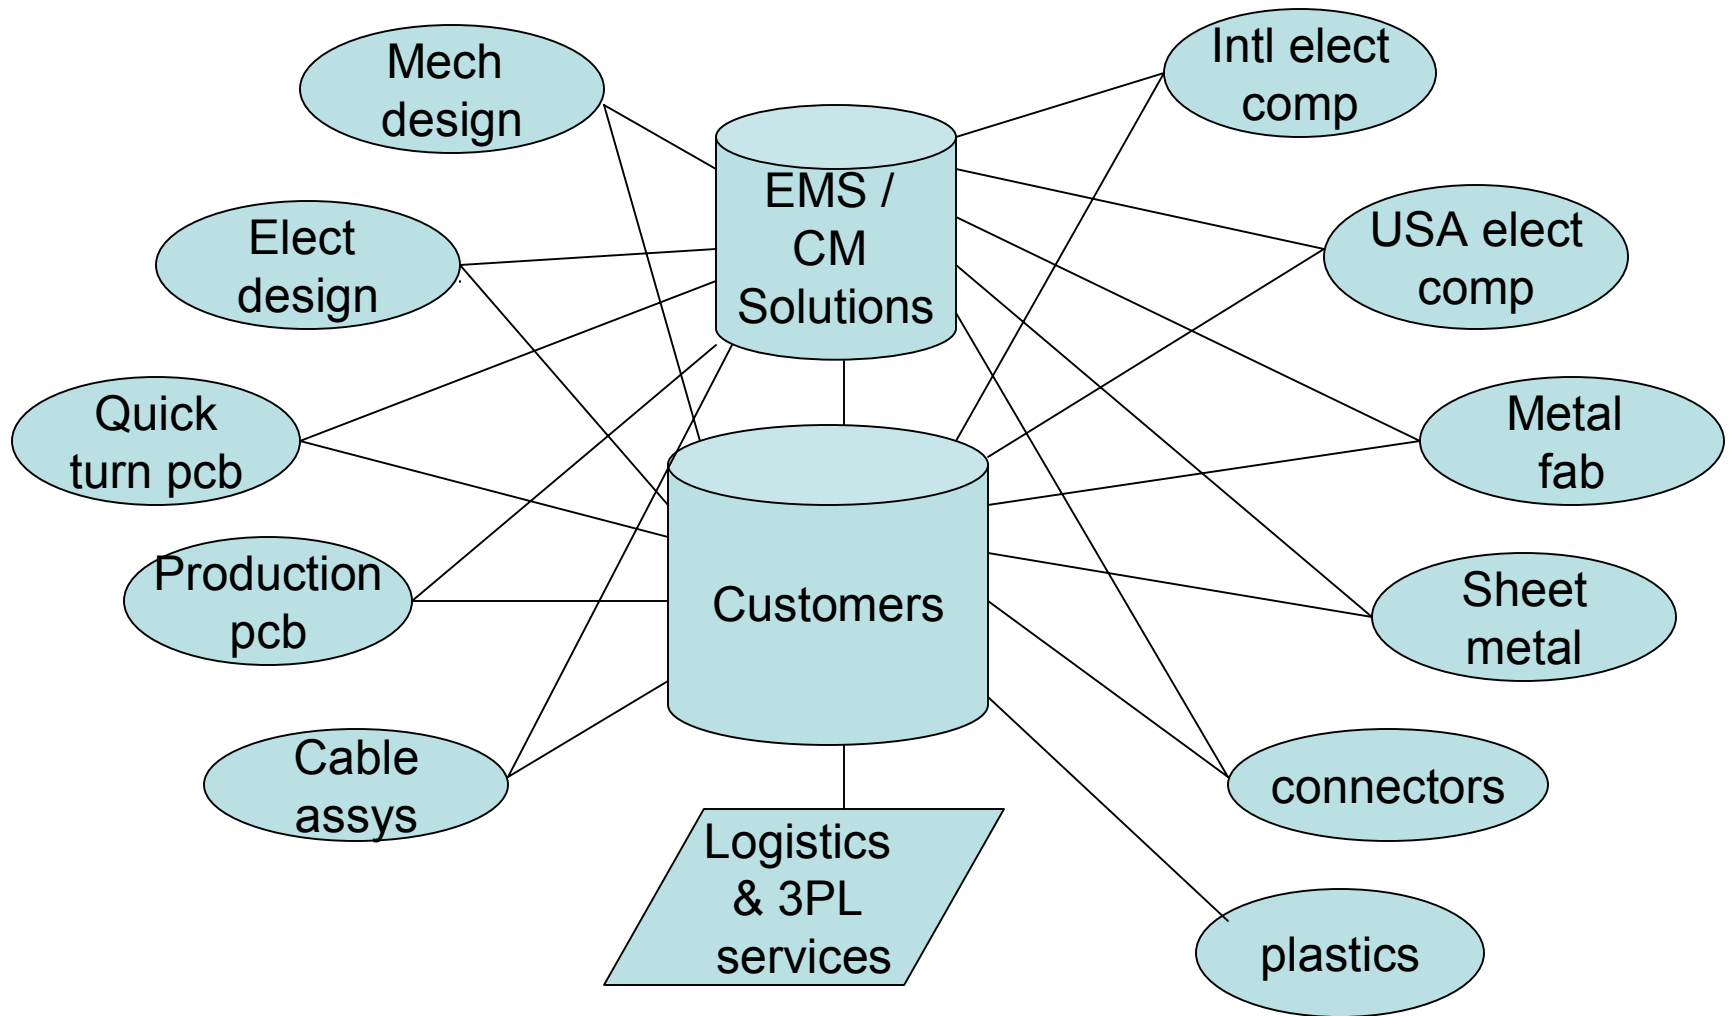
Mech design

Intl elect comp

EMS / CM Solutions

Elect design

USA elect comp

Quick turn pcb

Metal fab

Customers

Production pcb

Sheet metal

Cable assys

connectors

Logistics & 3PL services

plastics